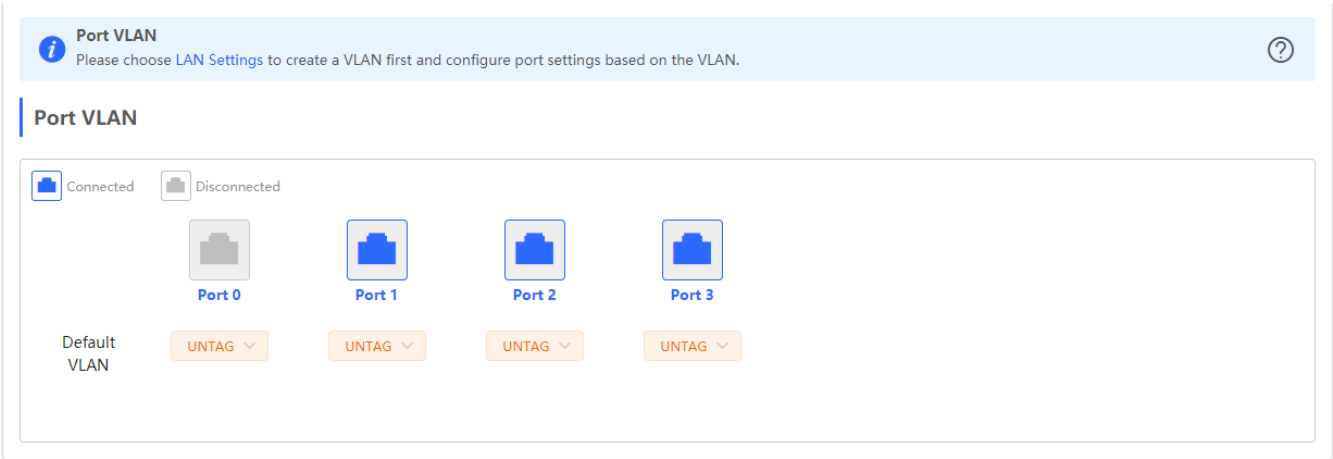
Port VLAN
Please choose LAN Settings to create a VLAN first and configure port settings based on the VLAN.

Port VLAN

Connected Disconnected

Port 0 Port 1 Port 2 Port 3

Default VLAN UNTAG UNTAG UNTAG UNTAG